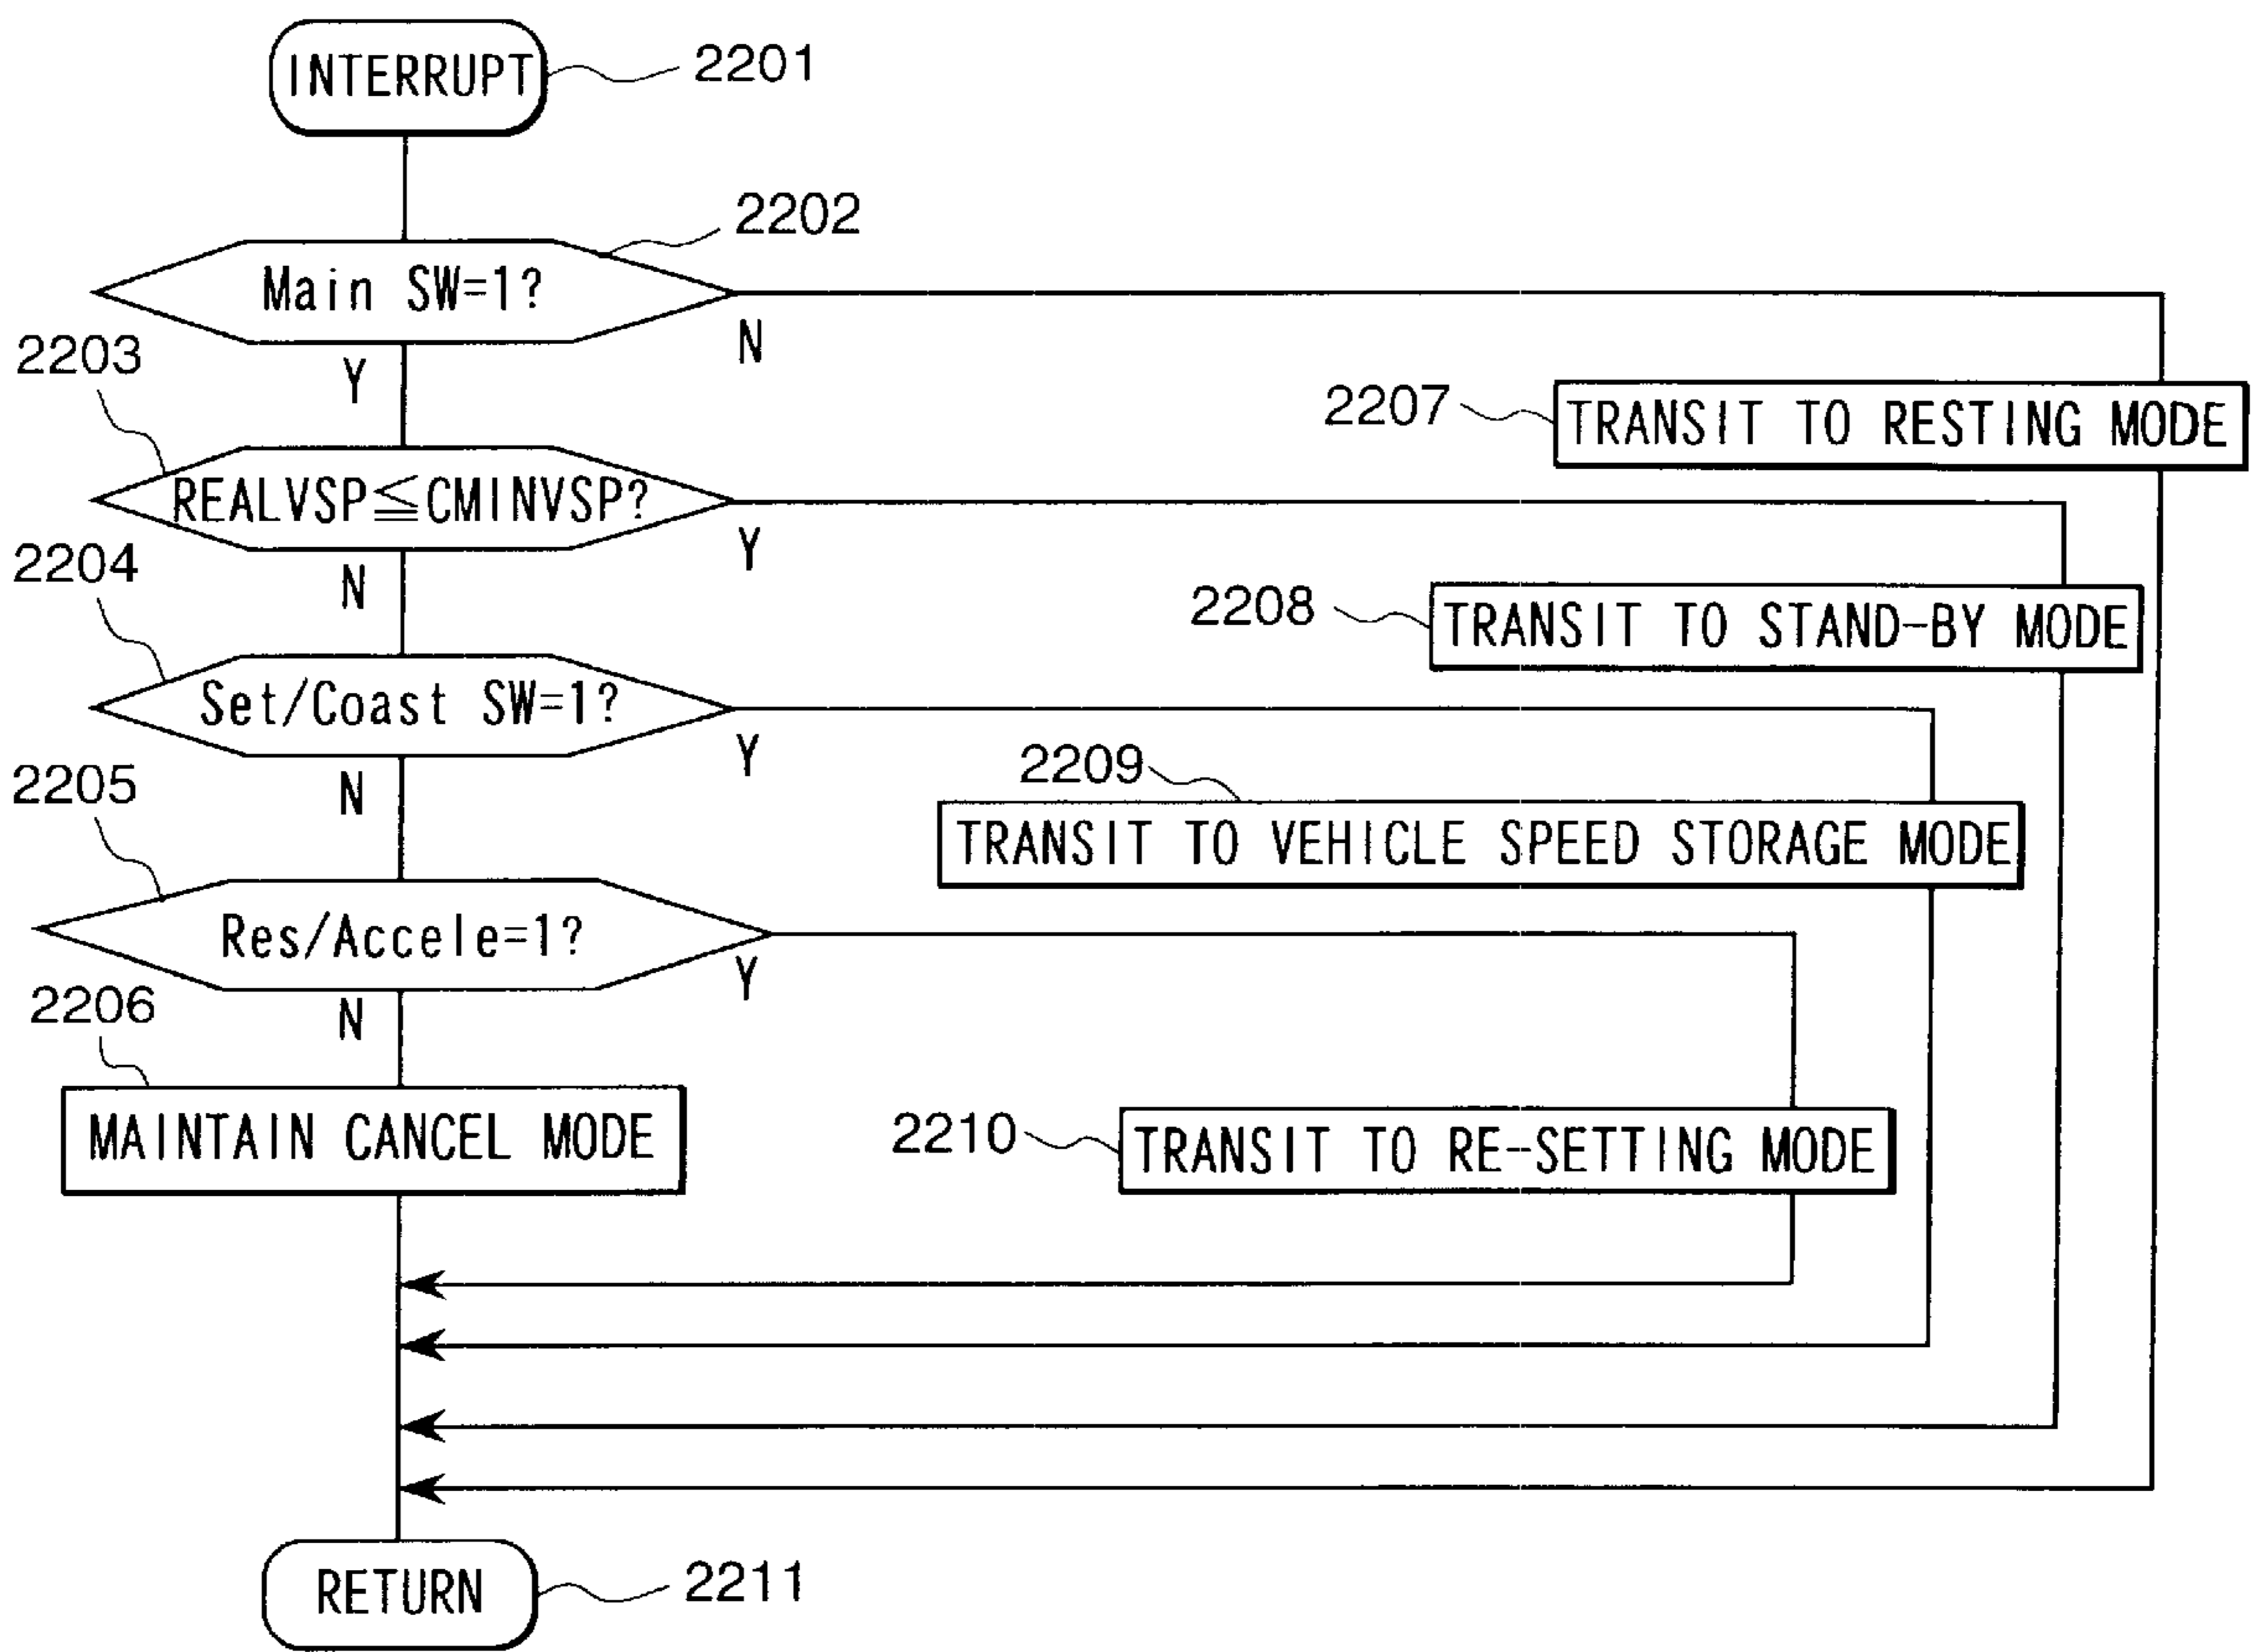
INTERRUPT 2201

2202
Main SW=1?
N
Y

2207 TRANSIT TO RESTING MODE

2203
REALVSP≦CMINVSP?
Y
N

2208 TRANSIT TO STAND-BY MODE

2204
Set/Coast SW=1?
Y
N

2209
TRANSIT TO VEHICLE SPEED STORAGE MODE

2205
Res/Accele=1?
Y
N

2206
MAINTAIN CANCEL MODE

2210 TRANSIT TO RE-SETTING MODE

RETURN 2211